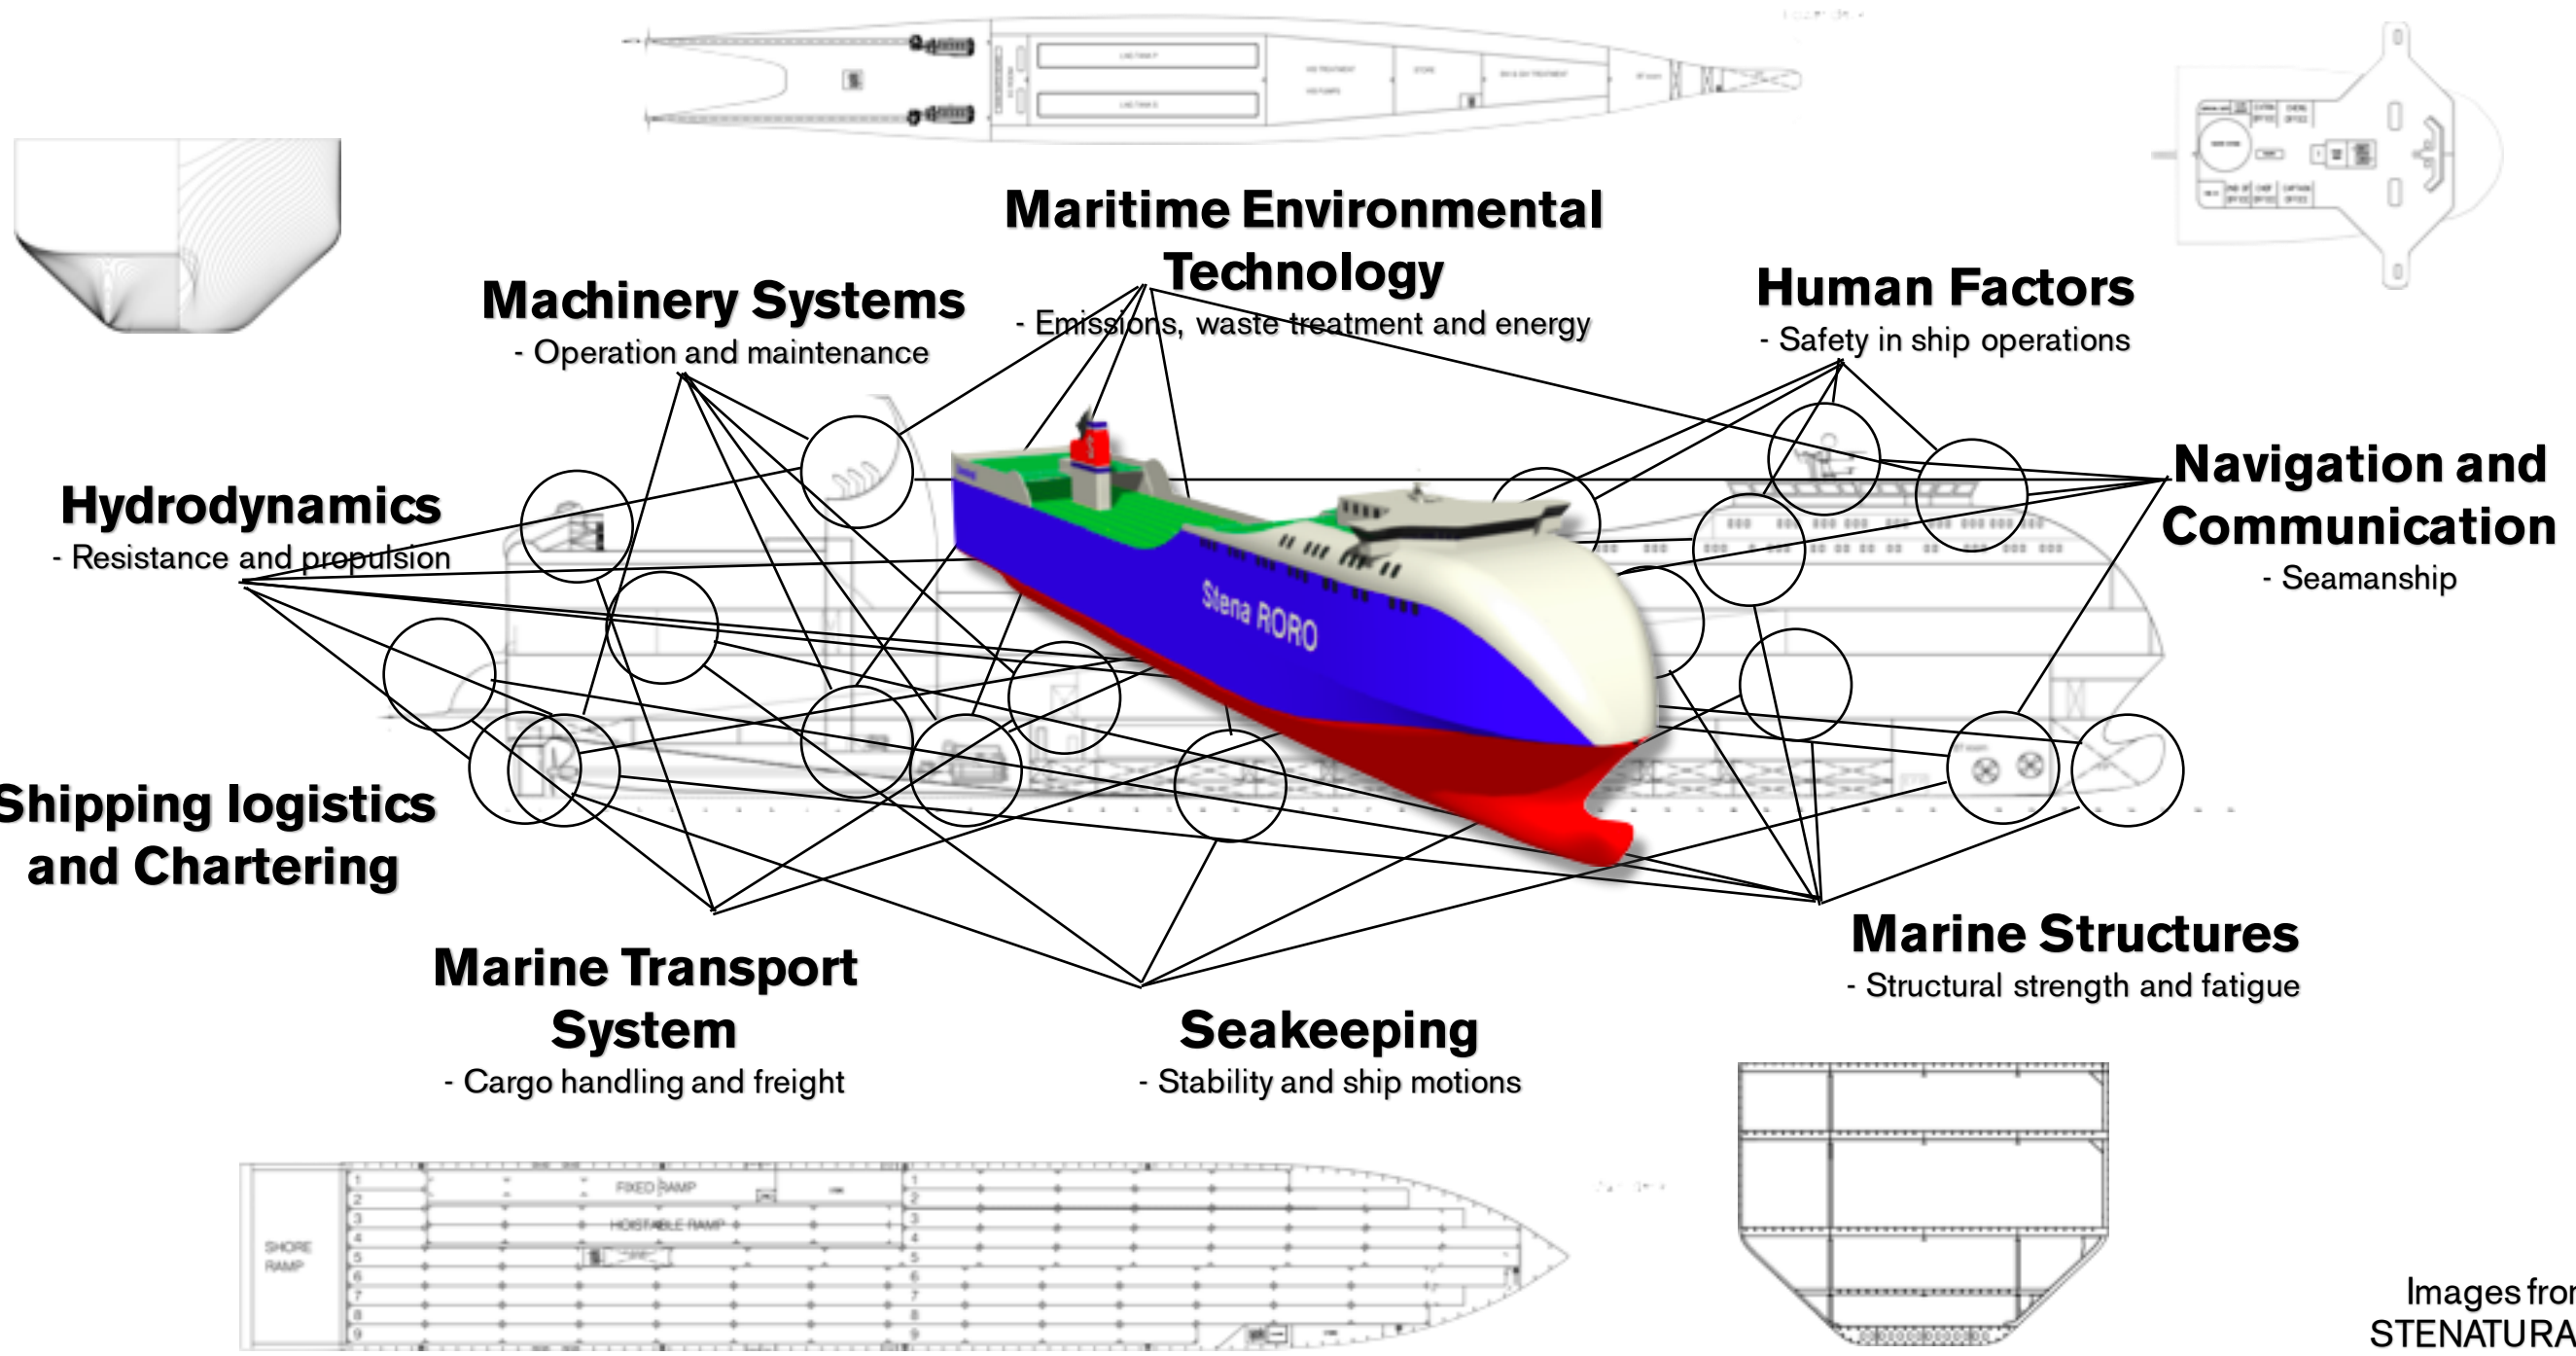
Maritime Environmental Technology
- Emissions, waste treatment and energy

Machinery Systems
- Operation and maintenance

Human Factors
- Safety in ship operations

Hydrodynamics
- Resistance and propulsion

Navigation and Communication
- Seamanship

Stena RORO

Shipping logistics and Chartering

Marine Structures
- Structural strength and fatigue

Marine Transport System
- Cargo handling and freight

Seakeeping
- Stability and ship motions

SHORE RAMP

FIXED RAMP

HOISTABLE RAMP

Images fro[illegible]
STENATURA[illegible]